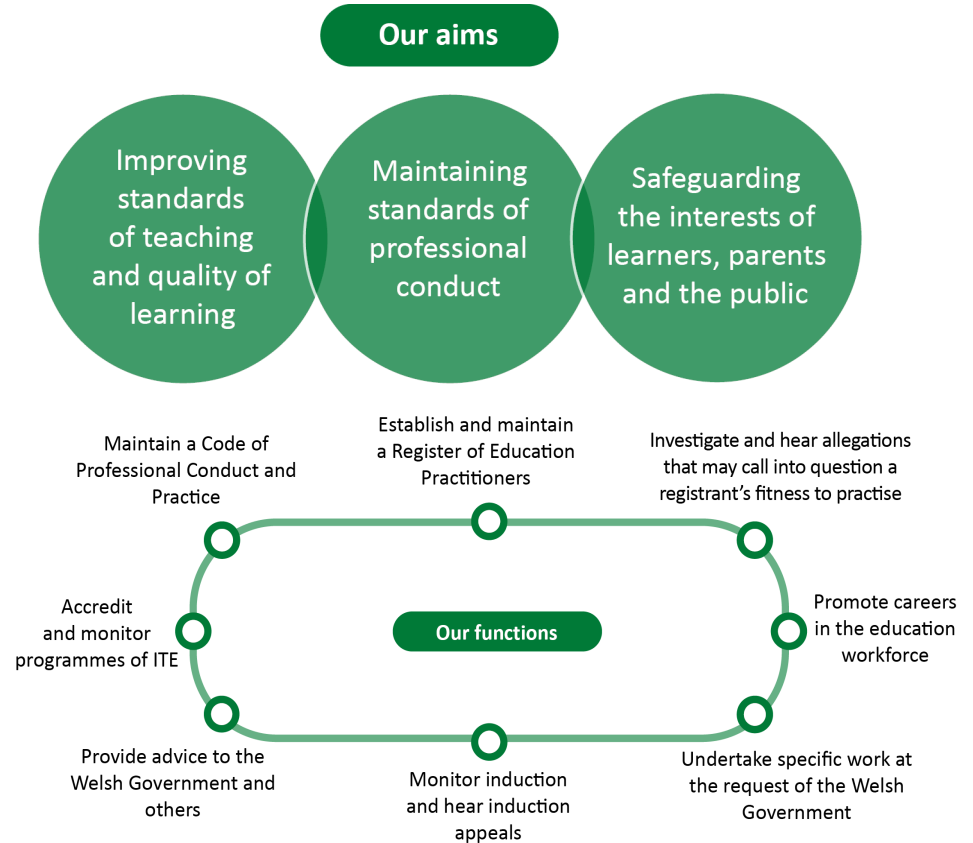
Our aims

Improving standards of teaching and quality of learning

Maintaining standards of professional conduct

Safeguarding the interests of learners, parents and the public

Maintain a Code of Professional Conduct and Practice

Establish and maintain a Register of Education Practitioners

Investigate and hear allegations that may call into question a registrant's fitness to practise

Accredit and monitor programmes of ITE

Our functions

Promote careers in the education workforce

Provide advice to the Welsh Government and others

Monitor induction and hear induction appeals

Undertake specific work at the request of the Welsh Government